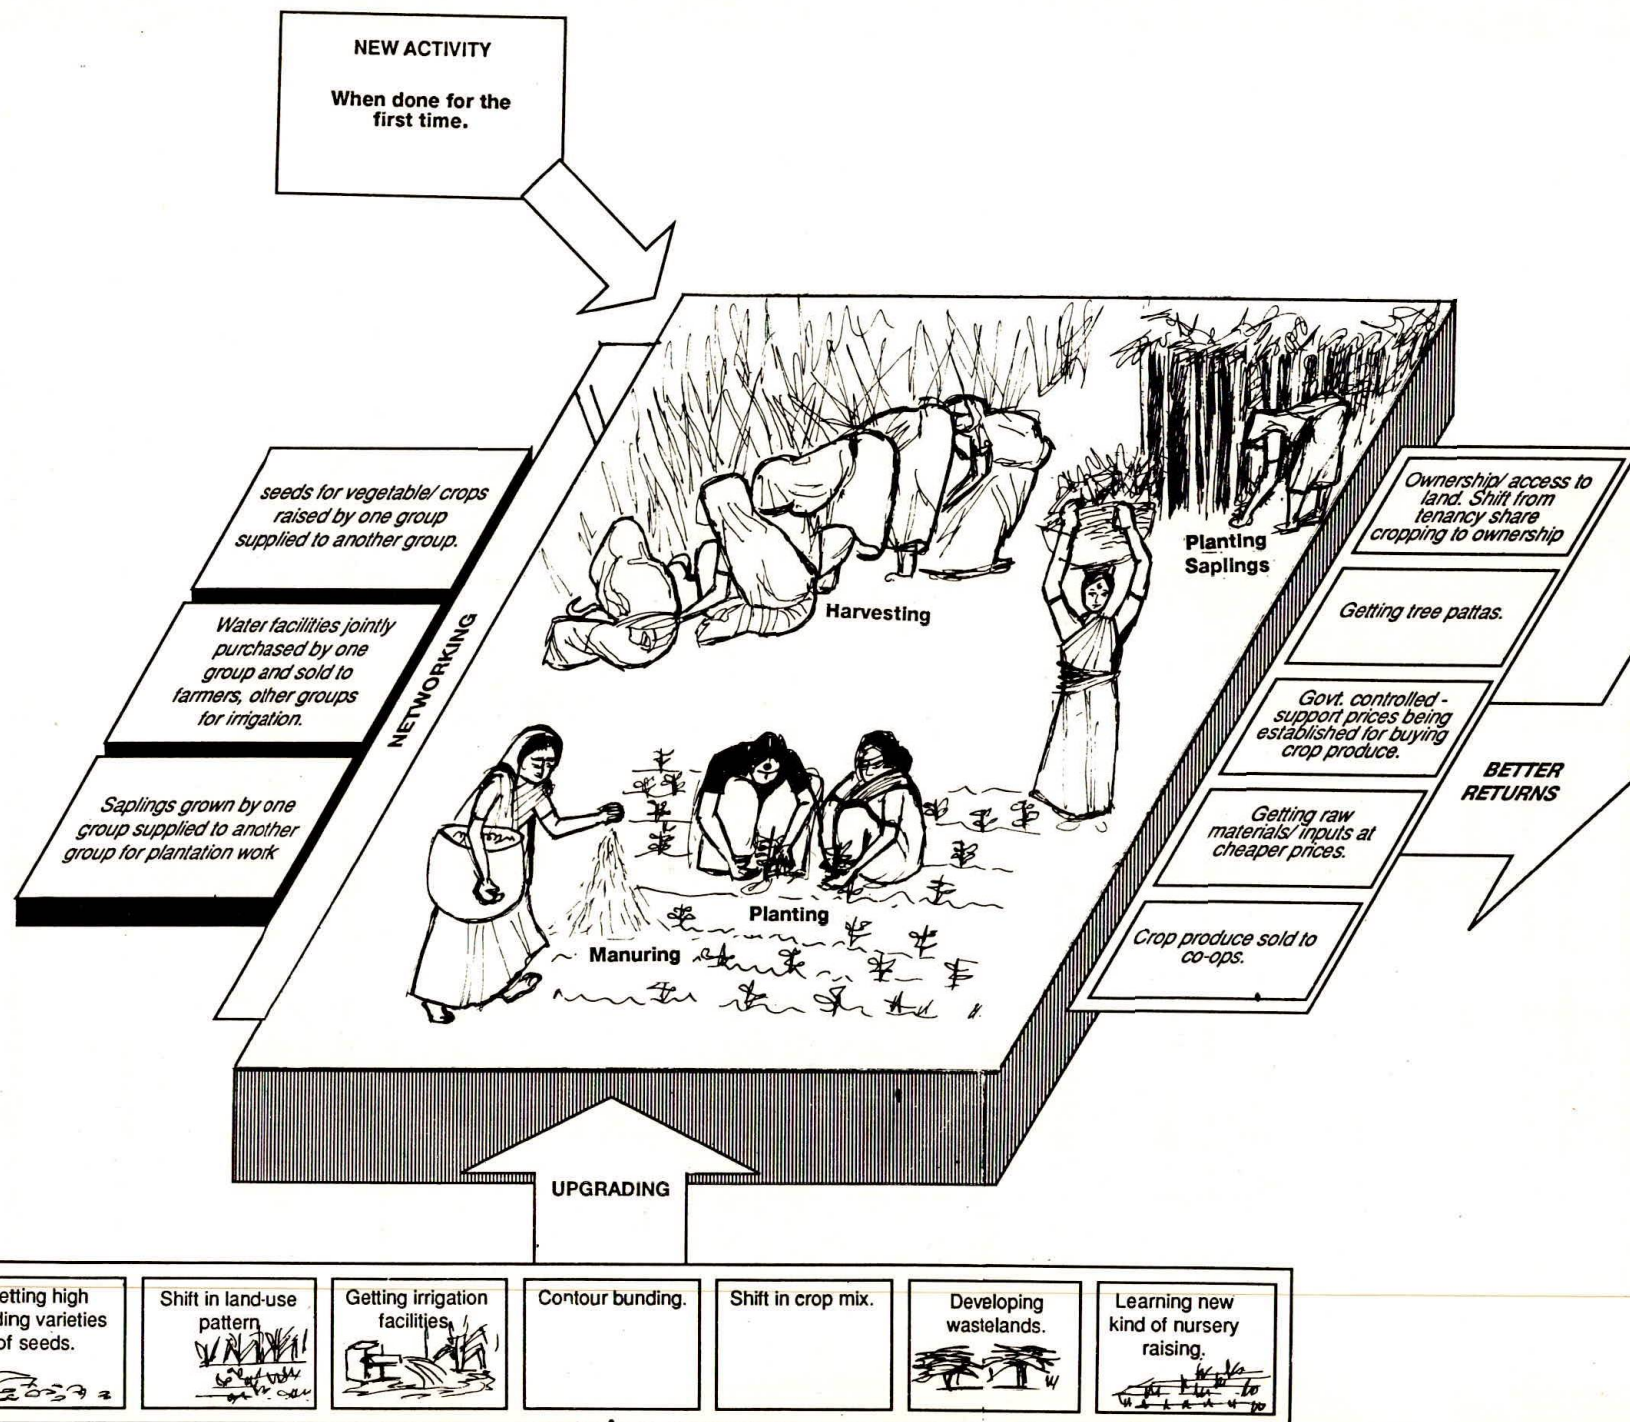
NEW ACTIVITY

When done for the first time.

seeds for vegetable/ crops raised by one group supplied to another group.

Water facilities jointly purchased by one group and sold to farmers, other groups for irrigation.

Saplings grown by one group supplied to another group for plantation work

NETWORKING

Harvesting

Planting Saplings

Planting

Manuring

Ownership/ access to land. Shift from tenancy share cropping to ownership

Getting tree pattas.

Govt. controlled - support prices being established for buying crop produce.

Getting raw materials/ inputs at cheaper prices.

Crop produce sold to co-ops.

BETTER RETURNS

UPGRADING

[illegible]etting high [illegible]ding varieties of seeds.

Shift in land-use pattern.

Getting irrigation facilities.

Contour bunding.

Shift in crop mix.

Developing wastelands.

Learning new kind of nursery raising.